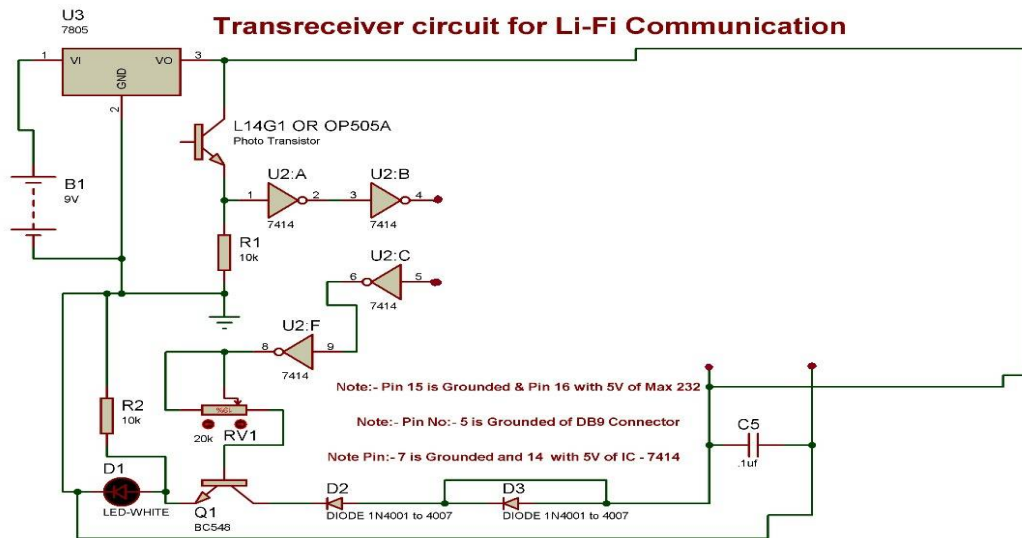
Transreceiver circuit for Li-Fi Communication

U3
7805
1 VI VO 3
GND
2

B1
9V

L14G1 OR OP505A
Photo Transistor

1 U2:A 2 3 U2:B 4
7414 7414

R1
10k

6 U2:C 5
7414

8 U2:F 9
7414

%

20k RV1

R2
10k

D1
LED-WHITE

Q1
BC548

D2
DIODE 1N4001 to 4007

D3
DIODE 1N4001 to 4007

C5
.1uf

Note:- Pin 15 is Grounded & Pin 16 with 5V of Max 232

Note:- Pin No:- 5 is Grounded of DB9 Connector

Note Pin:-7 is Grounded and 14 with 5V of IC - 7414